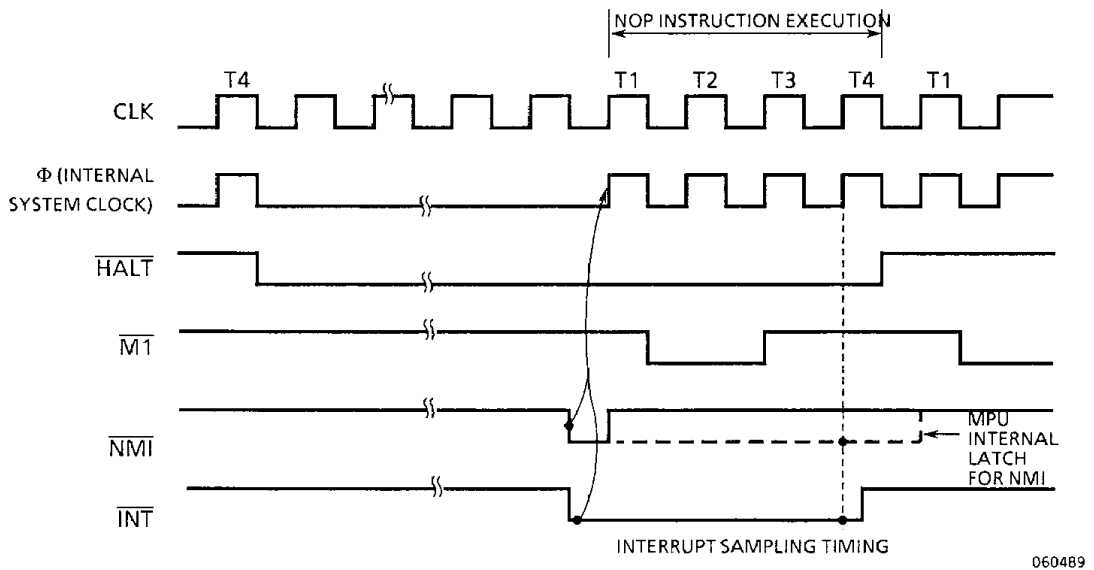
NOP INSTRUCTION EXECUTION

T4 T1 T2 T3 T4 T1

CLK

Φ (INTERNAL SYSTEM CLOCK)

$\overline{HALT}$

$\overline{M1}$

$\overline{NMI}$

MPU INTERNAL LATCH FOR NMI

$\overline{INT}$

INTERRUPT SAMPLING TIMING

060489